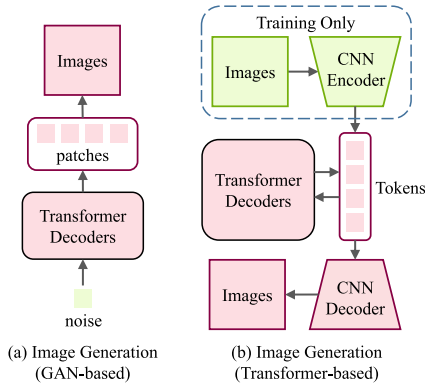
Images

patches

Transformer Decoders

noise

(a) Image Generation (GAN-based)

Training Only

Images

CNN Encoder

Transformer Decoders

Tokens

Images

CNN Decoder

(b) Image Generation (Transformer-based)